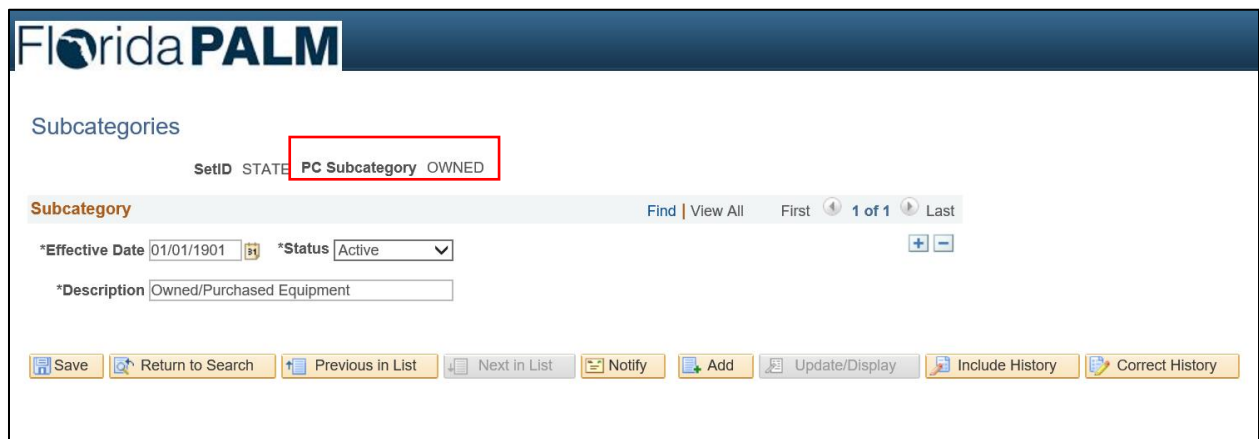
FloridaPALM

Subcategories

SetID STATE PC Subcategory OWNED

Subcategory

Find | View All First 1 of 1 Last

*Effective Date 01/01/1901 *Status Active

*Description Owned/Purchased Equipment

Save Return to Search Previous in List Next in List Notify Add Update/Display Include History Correct History